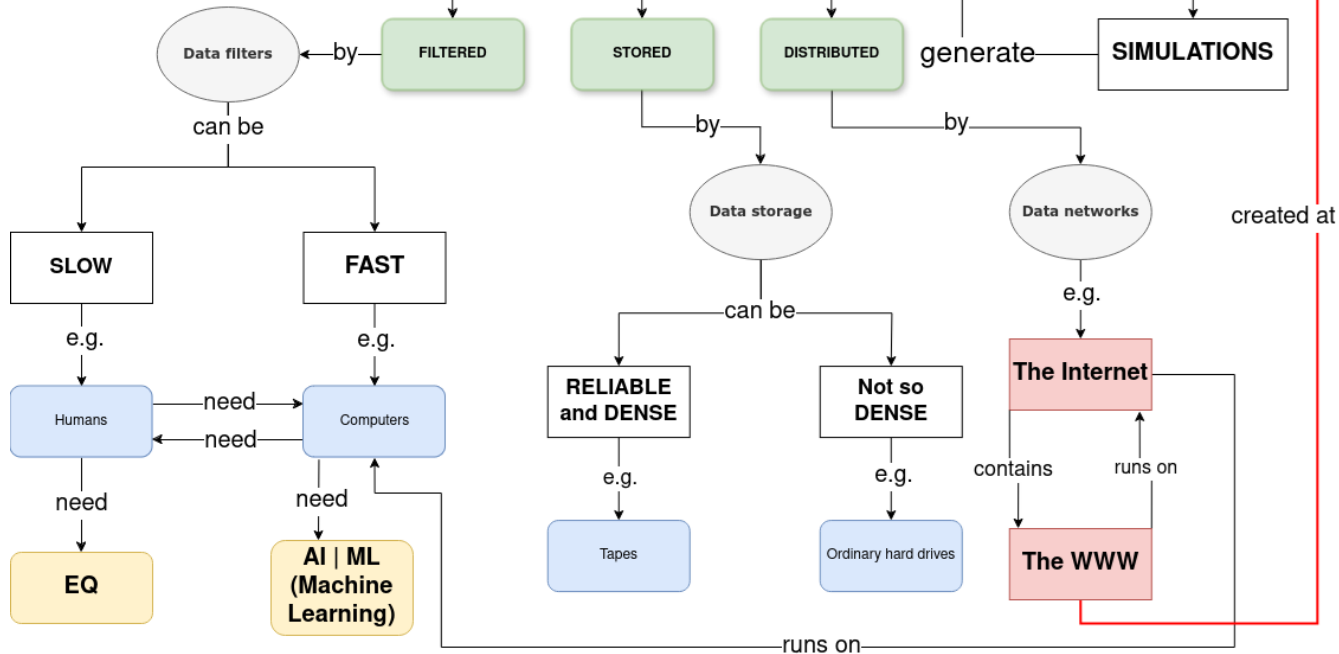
Data filters

by

FILTERED

STORED

DISTRIBUTED

generate

SIMULATIONS

can be

by

by

created at

Data storage

Data networks

SLOW

FAST

e.g.

e.g.

can be

e.g.

The Internet

RELIABLE and DENSE

Not so DENSE

Humans

need

need

Computers

contains

runs on

e.g.

e.g.

need

need

The WWW

Tapes

Ordinary hard drives

EQ

AI | ML (Machine Learning)

runs on